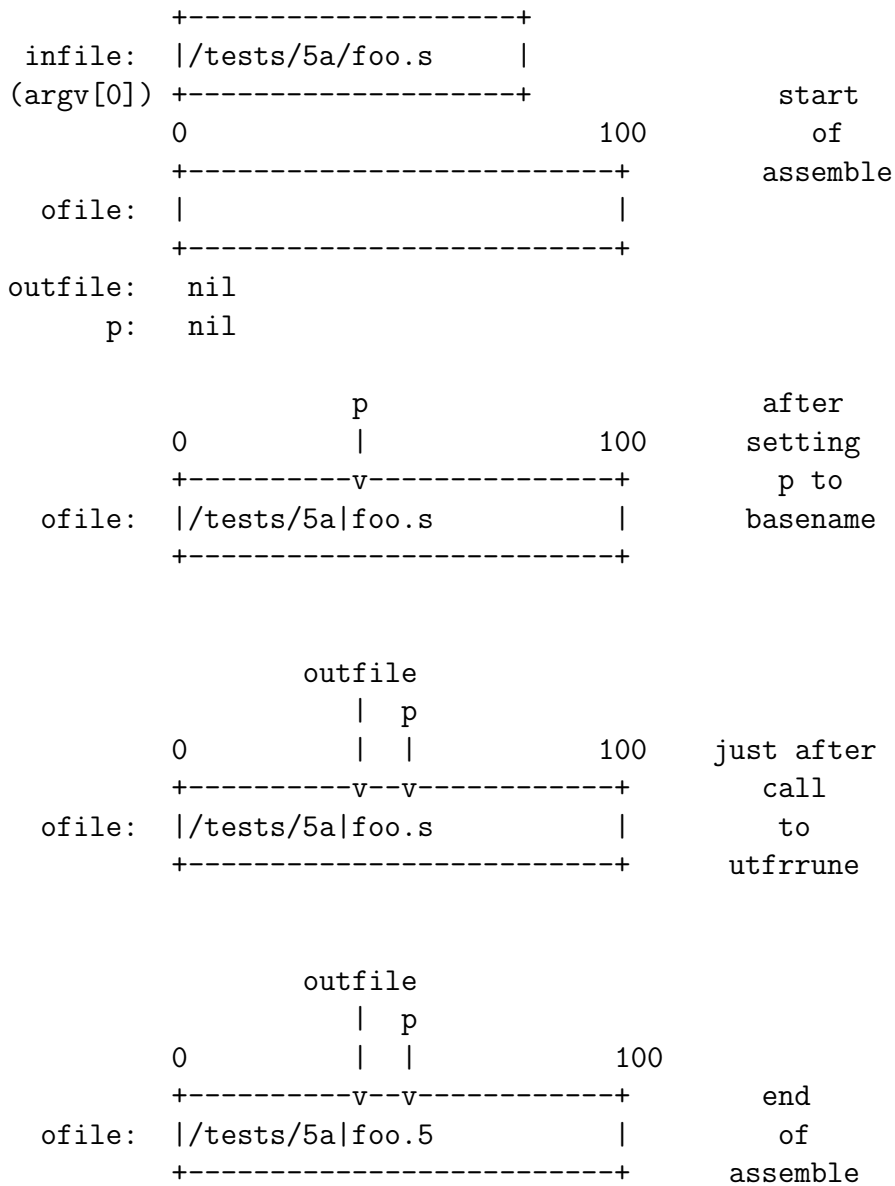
```
        +--------------------+
 infile: |/tests/5a/foo.s     |
(argv[0]) +--------------------+                start
        0                        100              of
        +-------------------------+          assemble
  ofile: |                         |
        +-------------------------+
outfile:   nil
      p:   nil

               p                                after
        0      |                 100           setting
        +----------v--------------+              p to
  ofile: |/tests/5a|foo.s          |           basename
        +-------------------------+


           outfile
              |  p
        0     |  |               100          just after
        +----------v--v-----------+              call
  ofile: |/tests/5a|foo.s          |               to
        +-------------------------+           utfrrune


           outfile
              |  p
        0     |  |               100
        +----------v--v-----------+              end
  ofile: |/tests/5a|foo.5          |              of
        +-------------------------+           assemble
```